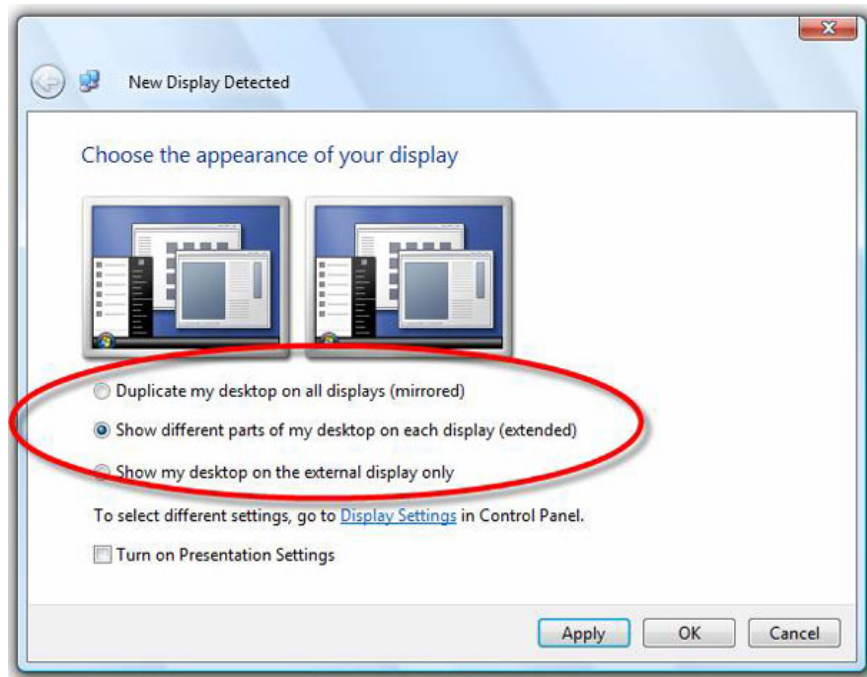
New Display Detected

Choose the appearance of your display

Duplicate my desktop on all displays (mirrored)

Show different parts of my desktop on each display (extended)

Show my desktop on the external display only

To select different settings, go to Display Settings in Control Panel.

Turn on Presentation Settings

Apply OK Cancel